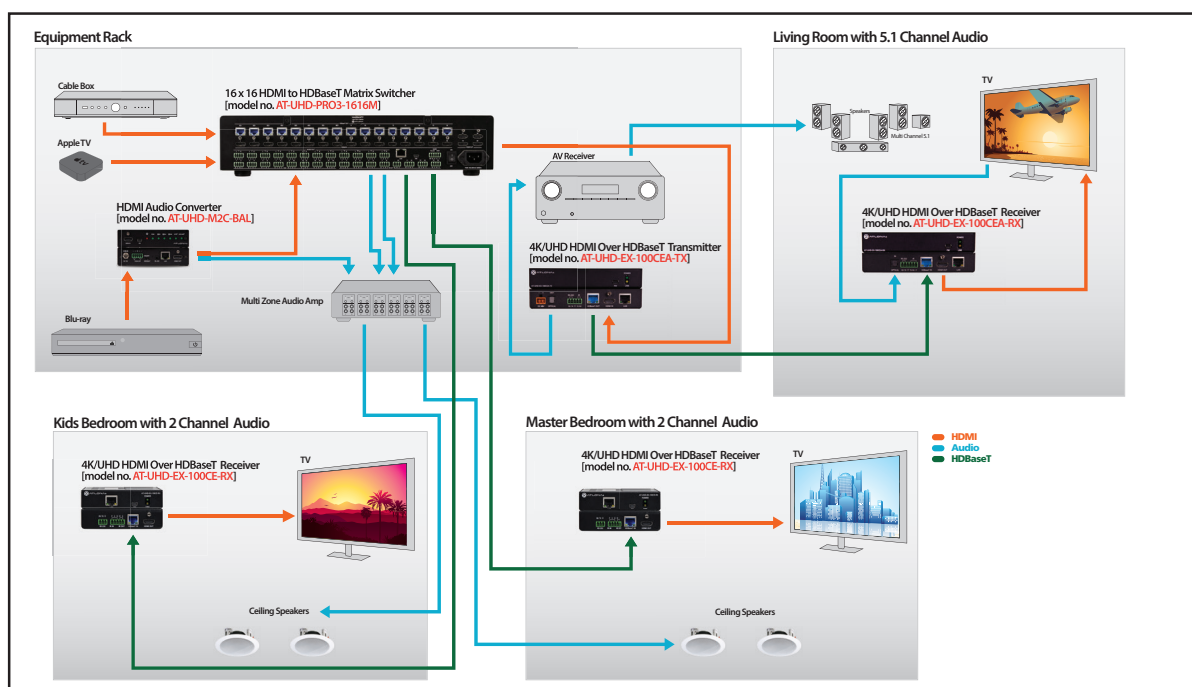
Equipment Rack

Cable Box

Apple TV

16 x 16 HDMI to HDBaseT Matrix Switcher
[model no. AT-UHD-PRO3-1616M]

HDMI Audio Converter
[model no. AT-UHD-M2C-BAL]

Blu-ray

Multi Zone Audio Amp

AV Receiver

4K/UHD HDMI Over HDBaseT Transmitter
[model no. AT-UHD-EX-100CEA-TX]

Living Room with 5.1 Channel Audio

TV

Speakers

Multi Channel 5.1

4K/UHD HDMI Over HDBaseT Receiver
[model no. AT-UHD-EX-100CEA-RX]

Kids Bedroom with 2 Channel Audio

4K/UHD HDMI Over HDBaseT Receiver
[model no. AT-UHD-EX-100CE-RX]

TV

Ceiling Speakers

Master Bedroom with 2 Channel Audio

4K/UHD HDMI Over HDBaseT Receiver
[model no. AT-UHD-EX-100CE-RX]

TV

Ceiling Speakers

HDMI
Audio
HDBaseT